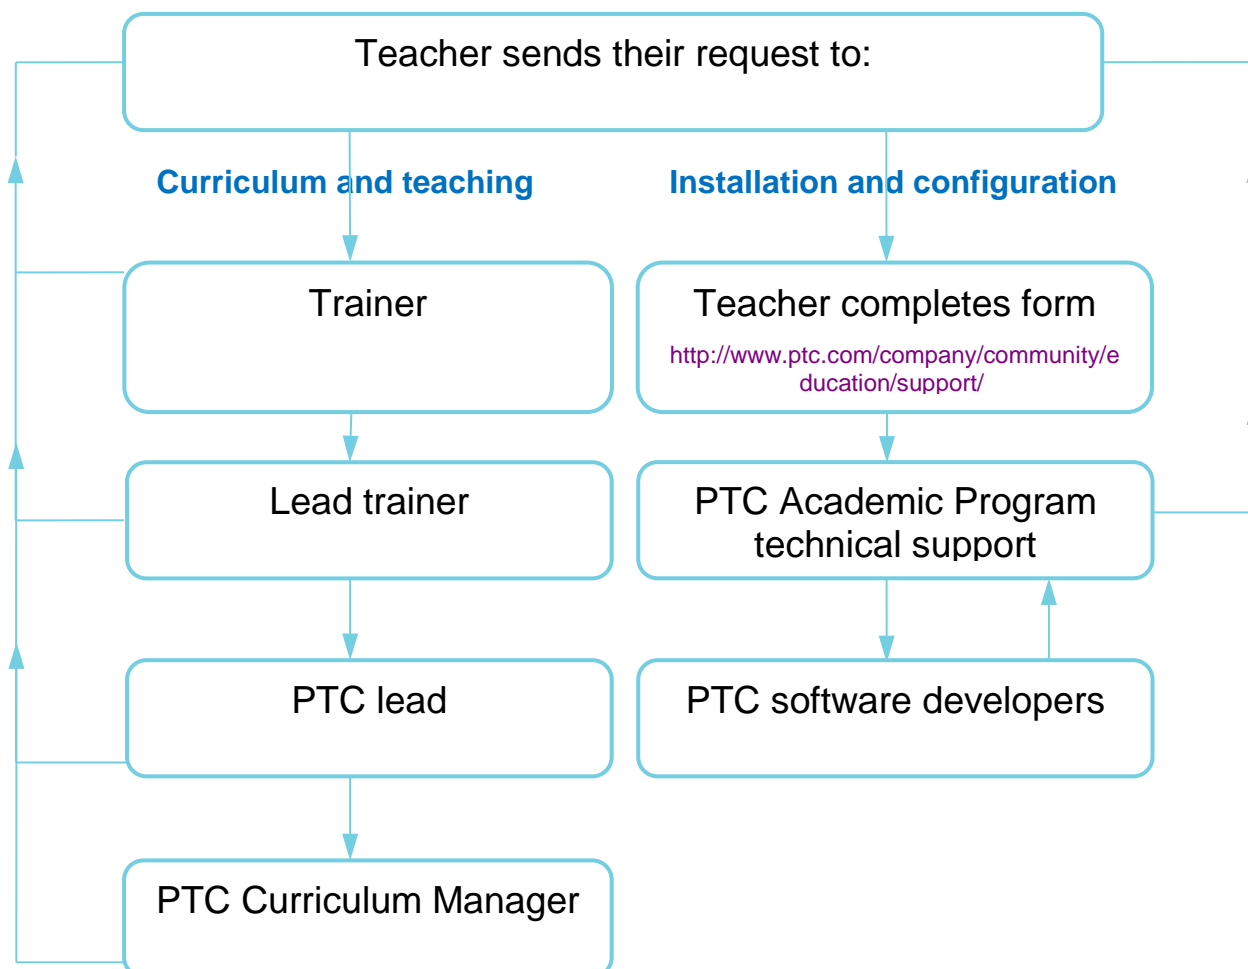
Teacher sends their request to:

Curriculum and teaching

Installation and configuration

Trainer

Teacher completes form

http://www.ptc.com/company/community/education/support/

Lead trainer

PTC Academic Program technical support

PTC lead

PTC software developers

PTC Curriculum Manager